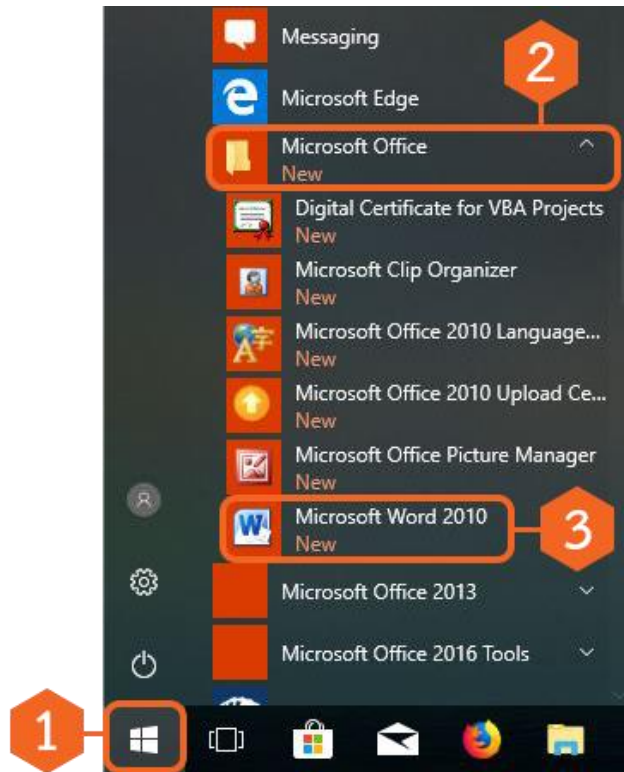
Messaging

Microsoft Edge

2

Microsoft Office
New

Digital Certificate for VBA Projects
New

Microsoft Clip Organizer
New

Microsoft Office 2010 Language...
New

Microsoft Office 2010 Upload Ce...
New

Microsoft Office Picture Manager
New

Microsoft Word 2010
New

3

Microsoft Office 2013

Microsoft Office 2016 Tools

1